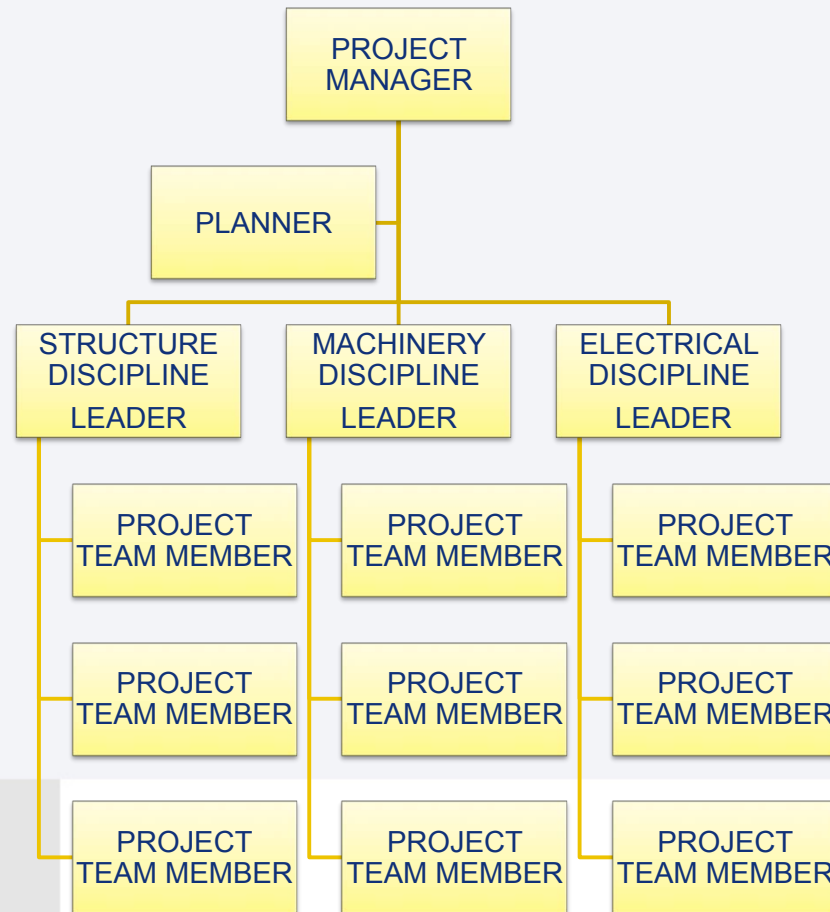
PROJECT MANAGER

PLANNER

STRUCTURE DISCIPLINE LEADER

MACHINERY DISCIPLINE LEADER

ELECTRICAL DISCIPLINE LEADER

PROJECT TEAM MEMBER

PROJECT TEAM MEMBER

PROJECT TEAM MEMBER

PROJECT TEAM MEMBER

PROJECT TEAM MEMBER

PROJECT TEAM MEMBER

PROJECT TEAM MEMBER

PROJECT TEAM MEMBER

PROJECT TEAM MEMBER